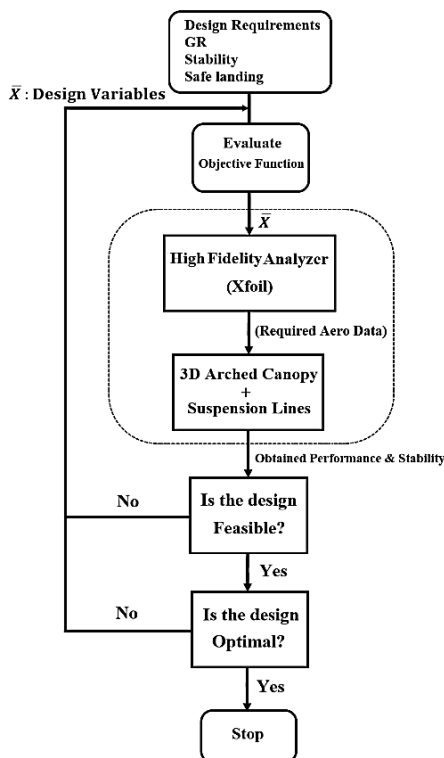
Design Requirments
GR
Stability
Safe landing

$\bar{X}$ : Design Variables

Evaluate
Objective Function

$\bar{X}$

High Fidelity Analyzer
(Xfoil)

(Required Aero Data)

3D Arched Canopy
+
Suspension Lines

Obtained Performance & Stability

No

Is the design
Feasible?

Yes

No

Is the design
Optimal?

Yes

Stop